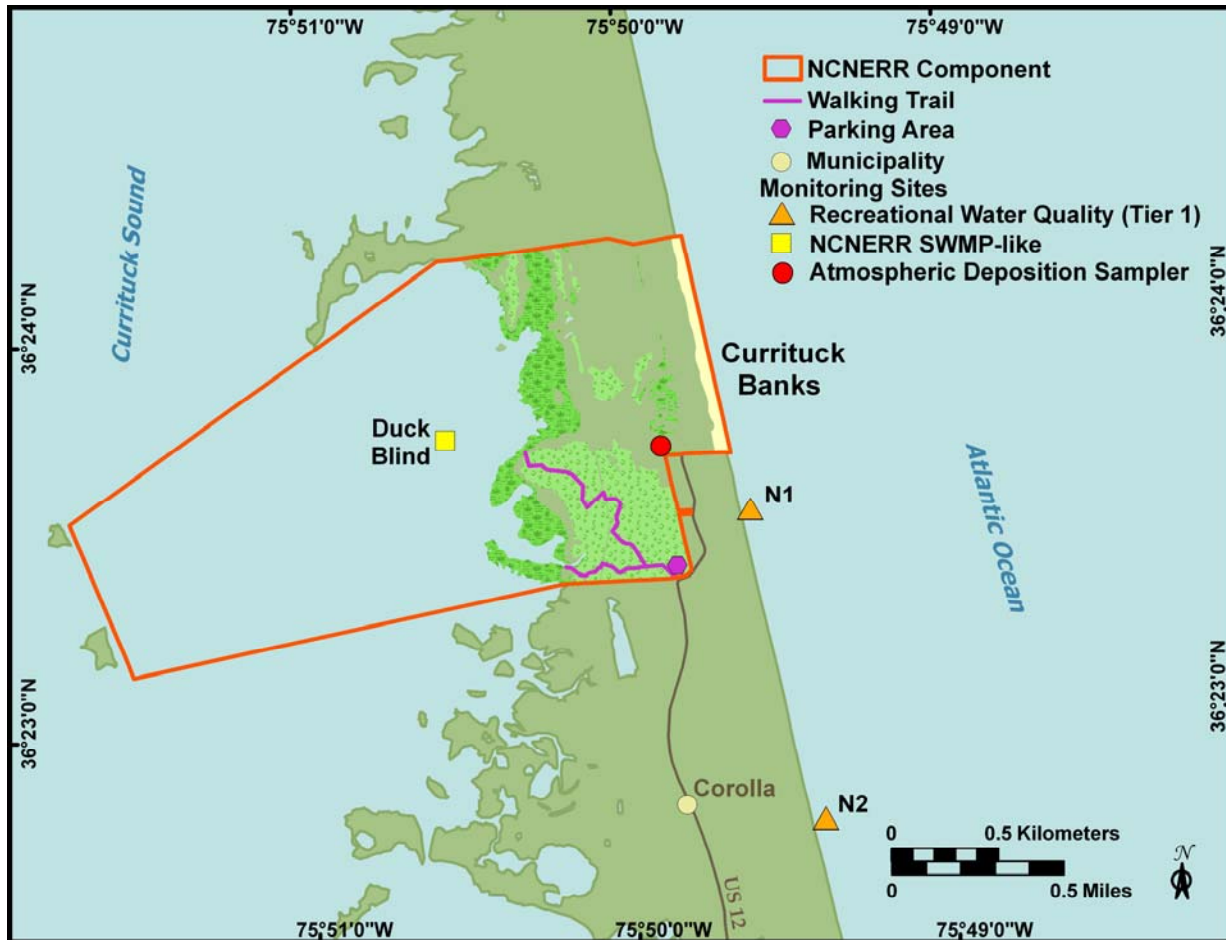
75°51'0"W
75°50'0"W
75°49'0"W

NCNERR Component
Walking Trail
Parking Area
Municipality
Monitoring Sites
Recreational Water Quality (Tier 1)
NCNERR SWMP-like
Atmospheric Deposition Sampler

Currituck Sound

36°24'0"N
36°24'0"N

Currituck Banks

Duck Blind

Atlantic Ocean

N1

36°23'0"N
36°23'0"N

Corolla

N2

0 0.5 Kilometers
0 0.5 Miles

N

US 12

75°51'0"W
75°50'0"W
75°49'0"W